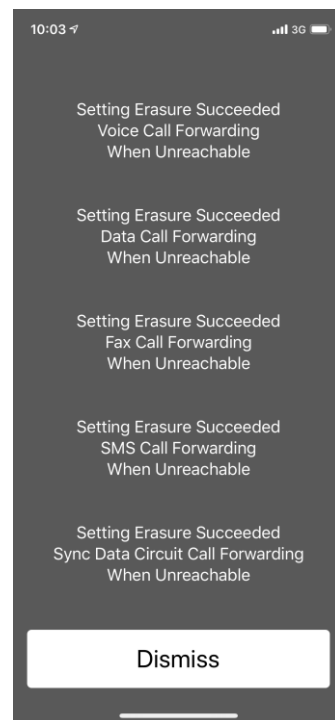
10:03 3G

Setting Erasure Succeeded
Voice Call Forwarding
When Unreachable

Setting Erasure Succeeded
Data Call Forwarding
When Unreachable

Setting Erasure Succeeded
Fax Call Forwarding
When Unreachable

Setting Erasure Succeeded
SMS Call Forwarding
When Unreachable

Setting Erasure Succeeded
Sync Data Circuit Call Forwarding
When Unreachable

Dismiss